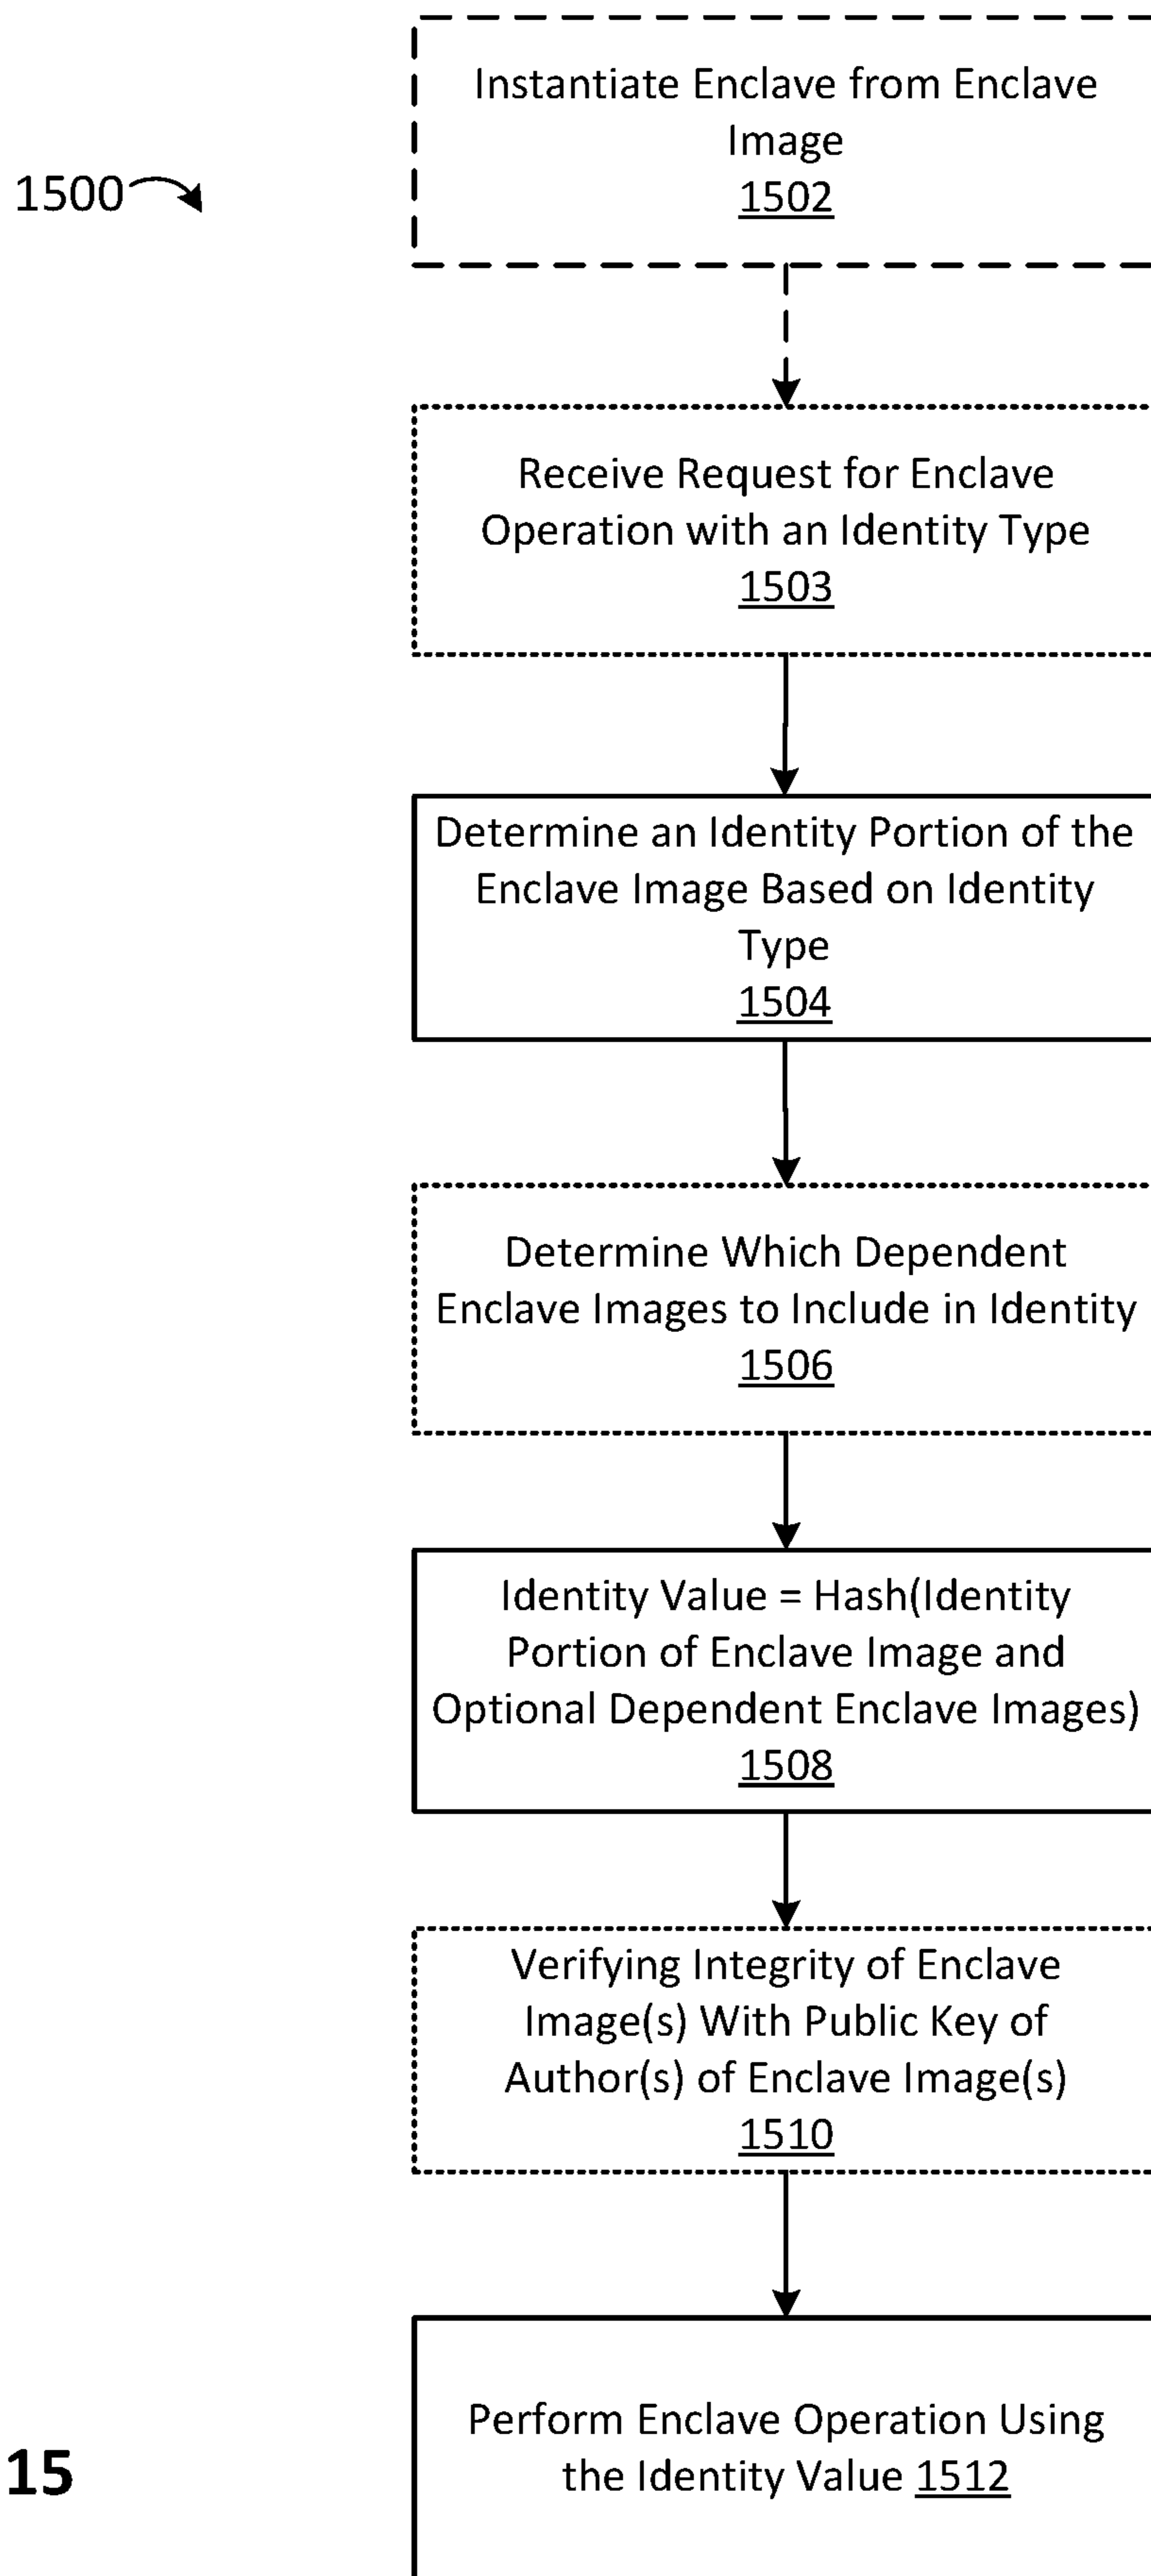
1500

Instantiate Enclave from Enclave Image
1502

Receive Request for Enclave Operation with an Identity Type
1503

Determine an Identity Portion of the Enclave Image Based on Identity Type
1504

Determine Which Dependent Enclave Images to Include in Identity
1506

Identity Value = Hash(Identity Portion of Enclave Image and Optional Dependent Enclave Images)
1508

Verifying Integrity of Enclave Image(s) With Public Key of Author(s) of Enclave Image(s)
1510

15

Perform Enclave Operation Using the Identity Value 1512